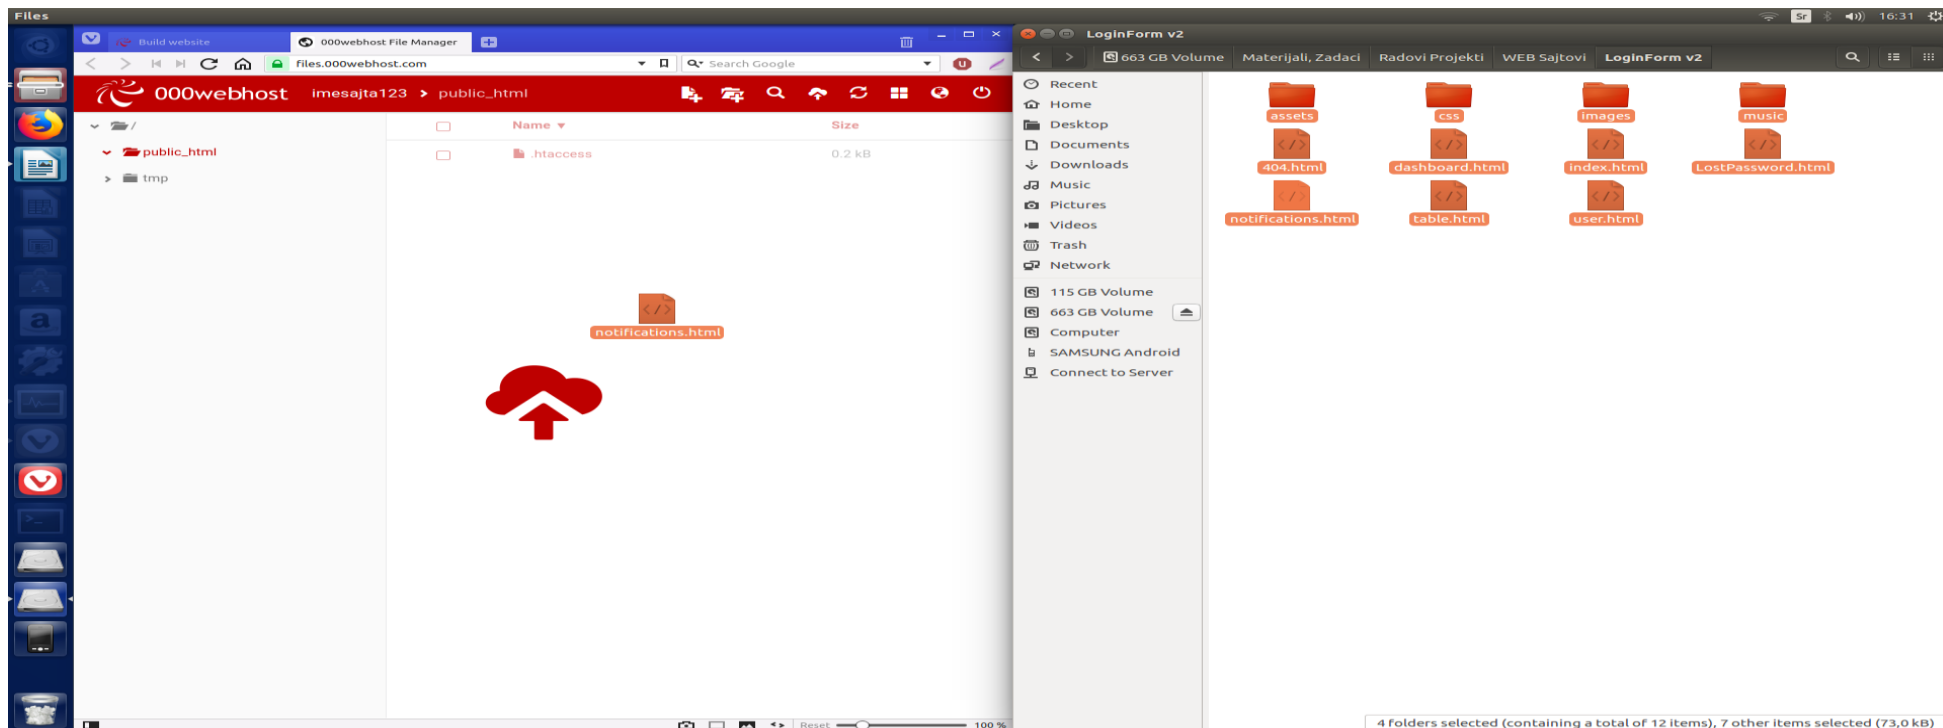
Files

Sr 16:31

Build website
000webhost File Manager

files.000webhost.com
Search Google

000webhost imesajta123 > public_html

/
public_html
tmp

Name
Size
.htaccess
0.2 kB

notifications.html

Reset
100 %

LoginForm v2

663 GB Volume Materijali, Zadaci Radovi Projekti WEB Sajtovi LoginForm v2

Recent
Home
Desktop
Documents
Downloads
Music
Pictures
Videos
Trash
Network
115 GB Volume
663 GB Volume
Computer
SAMSUNG Android
Connect to Server

assets
css
images
music
404.html
dashboard.html
index.html
LostPassword.html
notifications.html
table.html
user.html

4 folders selected (containing a total of 12 items), 7 other items selected (73,0 kB)